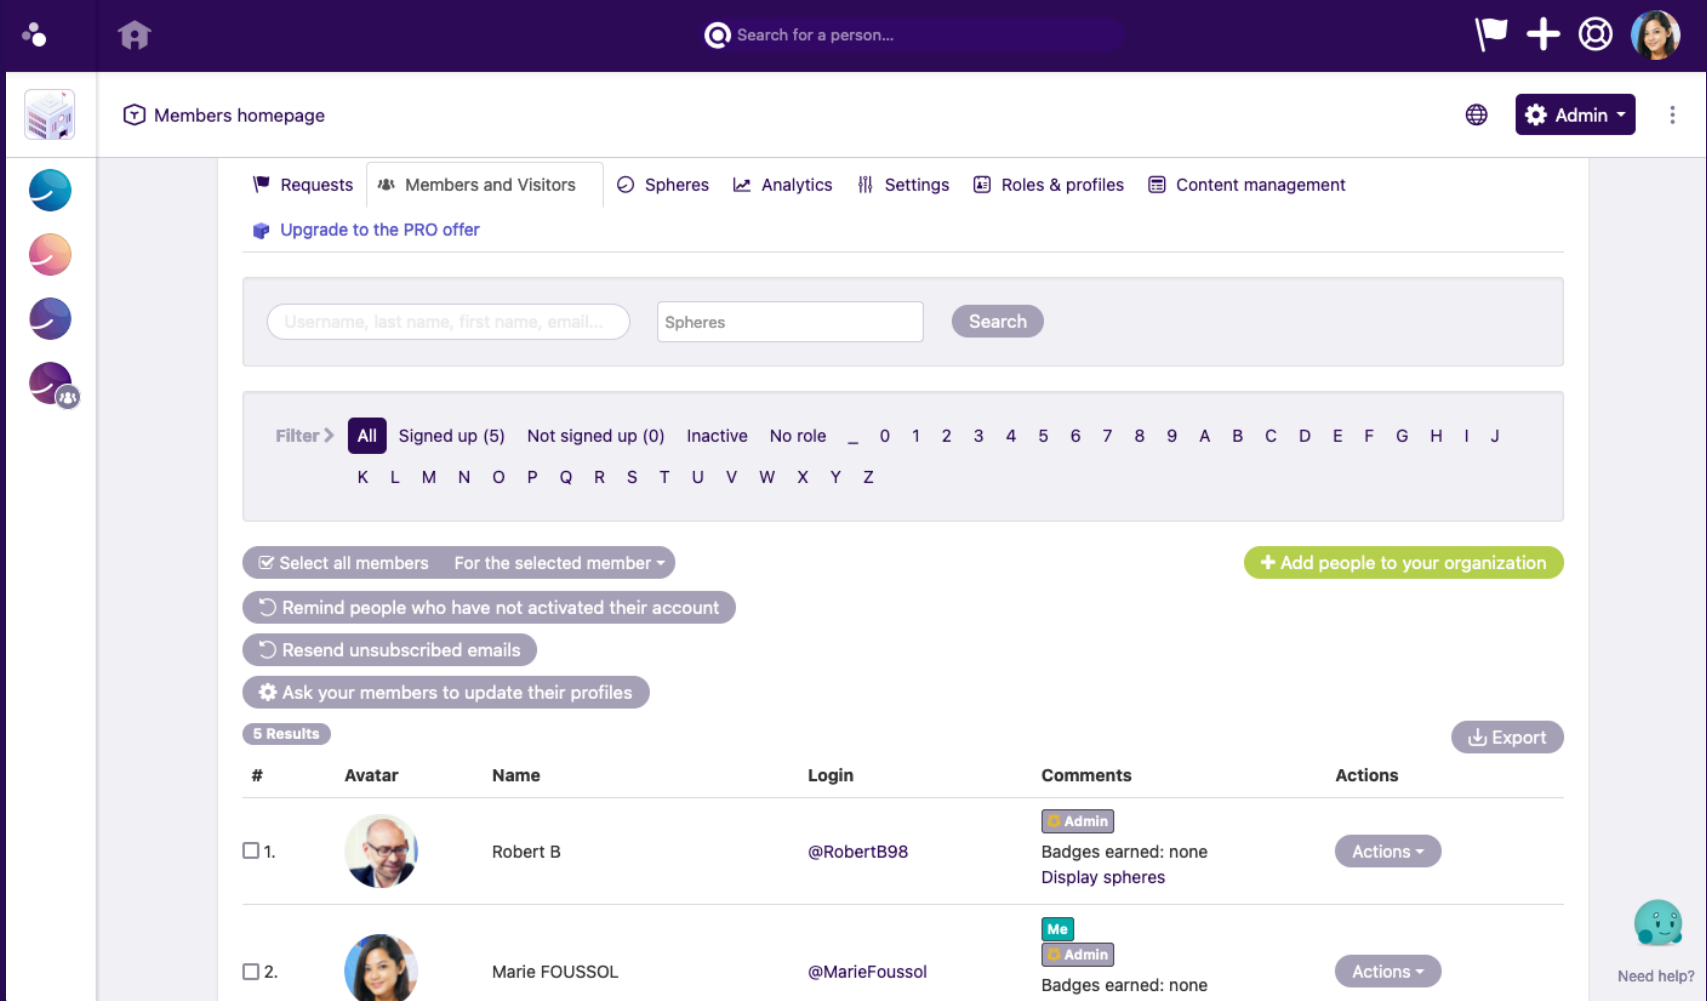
Search for a person...

Members homepage

Admin

Requests Members and Visitors Spheres Analytics Settings Roles & profiles Content management

Upgrade to the PRO offer

Username, last name, first name, email...

Spheres

Search

Filter All Signed up (5) Not signed up (0) Inactive No role _ 0 1 2 3 4 5 6 7 8 9 A B C D E F G H I J K L M N O P Q R S T U V W X Y Z

Select all members For the selected member

Add people to your organization

Remind people who have not activated their account

Resend unsubscribed emails

Ask your members to update their profiles

5 Results

Export

| # | Avatar | Name | Login | Comments | Actions |
|---|---|---|---|---|---|
| 1. | | Robert B | @RobertB98 | Admin Badges earned: none Display spheres | Actions |
| 2. | | Marie FOUSSOL | @MarieFoussol | Me Admin Badges earned: none | Actions |

Need help?